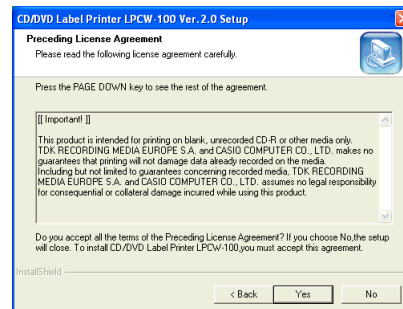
CD/DVD Label Printer LPCW-100 Ver.2.0 Setup

Preceding License Agreement

Please read the following license agreement carefully.

Press the PAGE DOWN key to see the rest of the agreement.

[[ Important! ]]

This product is intended for printing on blank, unrecorded CD-R or other media only. TDK RECORDING MEDIA EUROPE S.A. and CASIO COMPUTER CO., LTD. makes no guarantees that printing will not damage data already recorded on the media. Including but not limited to guarantees concerning recorded media, TDK RECORDING MEDIA EUROPE S.A. and CASIO COMPUTER CO., LTD. assumes no legal responsibility for consequential or collateral damage incurred while using this product.

Do you accept all the terms of the Preceding License Agreement? If you choose No,the setup will close. To install CD/DVD Label Printer LPCW-100,you must accept this agreement.

InstallShield

< Back

Yes

No